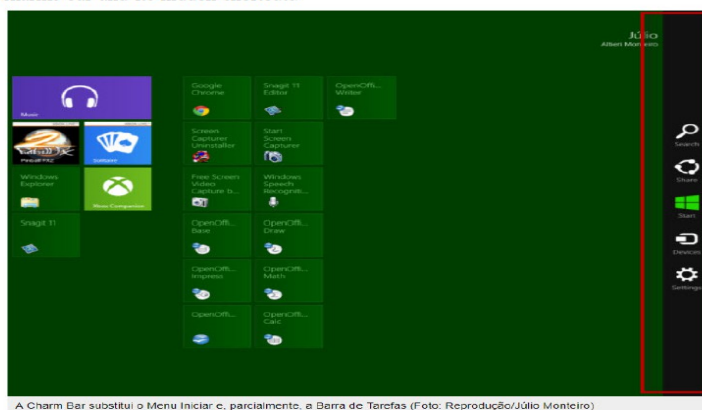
Júlio
Albert Monteiro

Music

Pinball FX2

Solitaire

Windows Explorer

Xbox Companion

Snagit 11

Google Chrome

Snagit 11 Editor

OpenOffi... Writer

Screen Capturer Uninstaller

Start Screen Capturer

Free Screen Video Capture b...

Windows Speech Recogniti...

OpenOffi... Base

OpenOffi... Draw

OpenOffi... Impress

OpenOffi... Math

OpenOffi...

OpenOffi... Calc

Search

Share

Start

Devices

Settings

A Charm Bar substitui o Menu Iniciar e, parcialmente, a Barra de Tarefas (Foto: Reprodução/Júlio Monteiro)